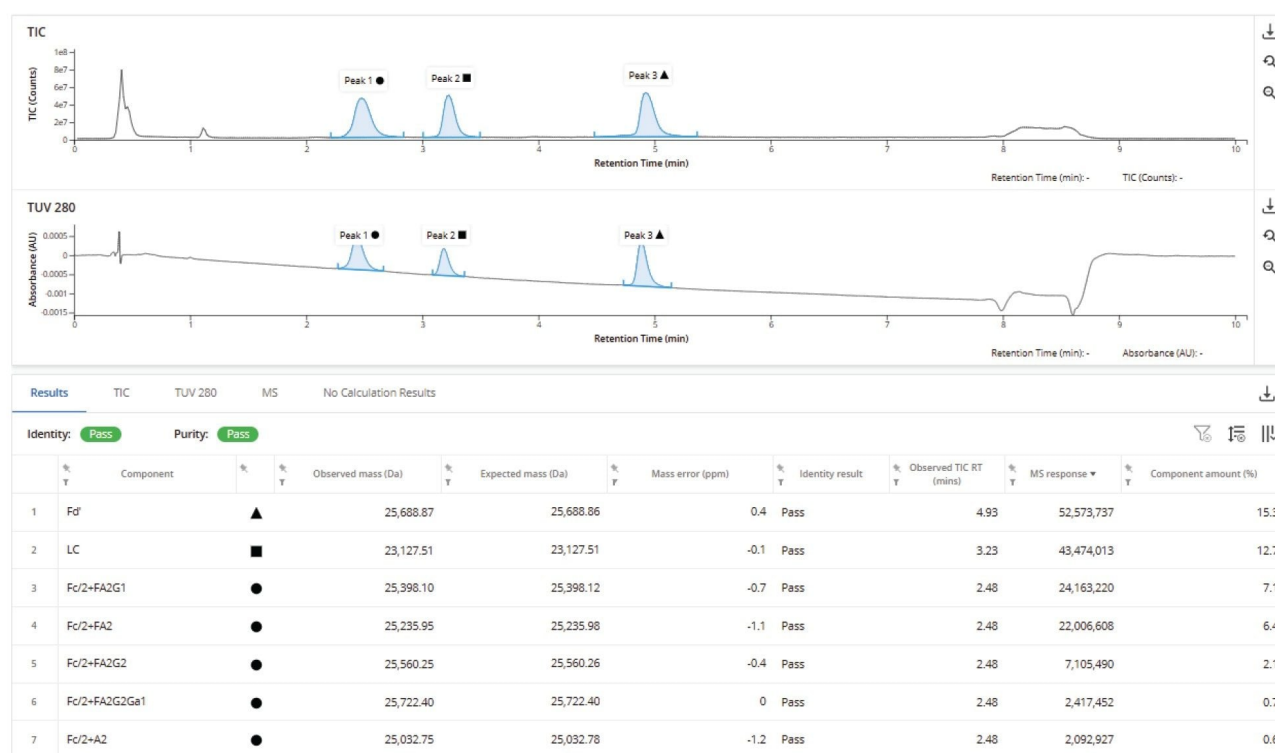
TIC

1e8
8e7
6e7
4e7
2e7
0
TIC (Counts)

Peak 1 ● Peak 2 ■ Peak 3 ▲

0 1 2 3 4 5 6 7 8 9 10
Retention Time (min)

Retention Time (min): - TIC (Counts): -

TUV 280

0.0005
0
-0.0005
-0.001
-0.0015
Absorbance (AU)

Peak 1 ● Peak 2 ■ Peak 3 ▲

0 1 2 3 4 5 6 7 8 9 10
Retention Time (min)

Retention Time (min): - Absorbance (AU): -

Results TIC TUV 280 MS No Calculation Results

Identity: Pass Purity: Pass

| | Component | | Observed mass (Da) | Expected mass (Da) | Mass error (ppm) | Identity result | Observed TIC RT (mins) | MS response ▾ | Component amount (%) |
|---|---|---|---|---|---|---|---|---|---|
| 1 | Fd' | ▲ | 25,688.87 | 25,688.86 | 0.4 | Pass | 4.93 | 52,573,737 | 15.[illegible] |
| 2 | LC | ■ | 23,127.51 | 23,127.51 | -0.1 | Pass | 3.23 | 43,474,013 | 12.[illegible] |
| 3 | Fc/2+FA2G1 | ● | 25,398.10 | 25,398.12 | -0.7 | Pass | 2.48 | 24,163,220 | 7.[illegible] |
| 4 | Fc/2+FA2 | ● | 25,235.95 | 25,235.98 | -1.1 | Pass | 2.48 | 22,006,608 | 6.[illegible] |
| 5 | Fc/2+FA2G2 | ● | 25,560.25 | 25,560.26 | -0.4 | Pass | 2.48 | 7,105,490 | 2.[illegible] |
| 6 | Fc/2+FA2G2Ga1 | ● | 25,722.40 | 25,722.40 | 0 | Pass | 2.48 | 2,417,452 | 0.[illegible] |
| 7 | Fc/2+A2 | ● | 25,032.75 | 25,032.78 | -1.2 | Pass | 2.48 | 2,092,927 | 0.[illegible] |